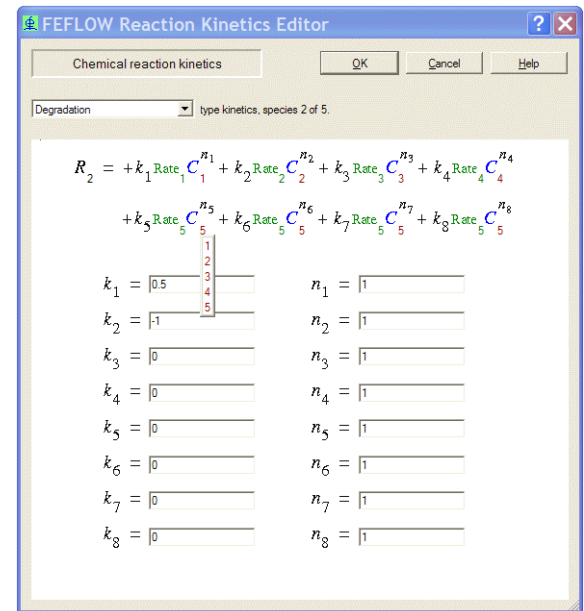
FEFLOW Reaction Kinetics Editor

Chemical reaction kinetics

OK

Cancel

Help

Degradation

type kinetics, species 2 of 5.

$R_2 = +k_1 \text{Rate}_1 C_1^{n_1} + k_2 \text{Rate}_2 C_2^{n_2} + k_3 \text{Rate}_3 C_3^{n_3} + k_4 \text{Rate}_4 C_4^{n_4}$

$+k_5 \text{Rate}_5 C_5^{n_5} + k_6 \text{Rate}_5 C_5^{n_6} + k_7 \text{Rate}_5 C_5^{n_7} + k_8 \text{Rate}_5 C_5^{n_8}$

1
2
3
4
5

$k_1$ = 0.5

$n_1$ = 1

$k_2$ = -1

$n_2$ = 1

$k_3$ = 0

$n_3$ = 1

$k_4$ = 0

$n_4$ = 1

$k_5$ = 0

$n_5$ = 1

$k_6$ = 0

$n_6$ = 1

$k_7$ = 0

$n_7$ = 1

$k_8$ = 0

$n_8$ = 1